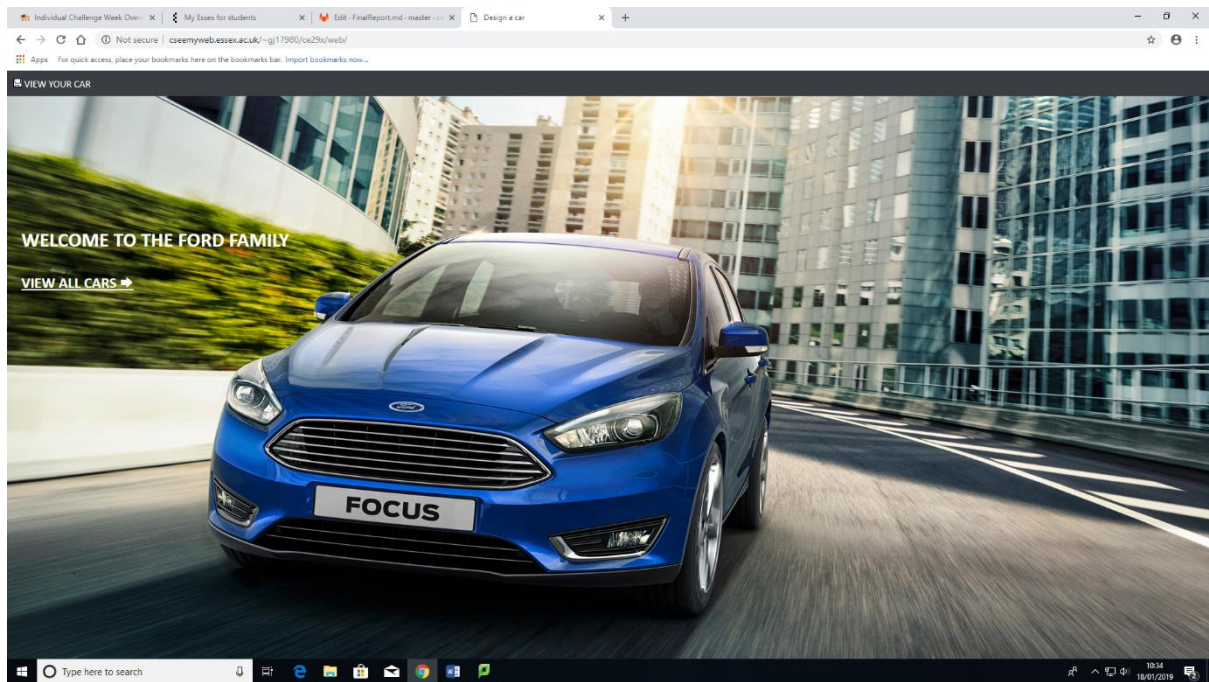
Individual Challenge Week Over ×
My Essex for students ×
Edit - FinalReport.md - master - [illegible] ×
Design a car ×
+

Not secure | cseemyweb.essex.ac.uk/~gj17980/ce29x/web/

Apps For quick access, place your bookmarks here on the bookmarks bar. Import bookmarks now...

VIEW YOUR CAR

WELCOME TO THE FORD FAMILY

VIEW ALL CARS

Ford

FOCUS

Type here to search

10:34
18/01/2019